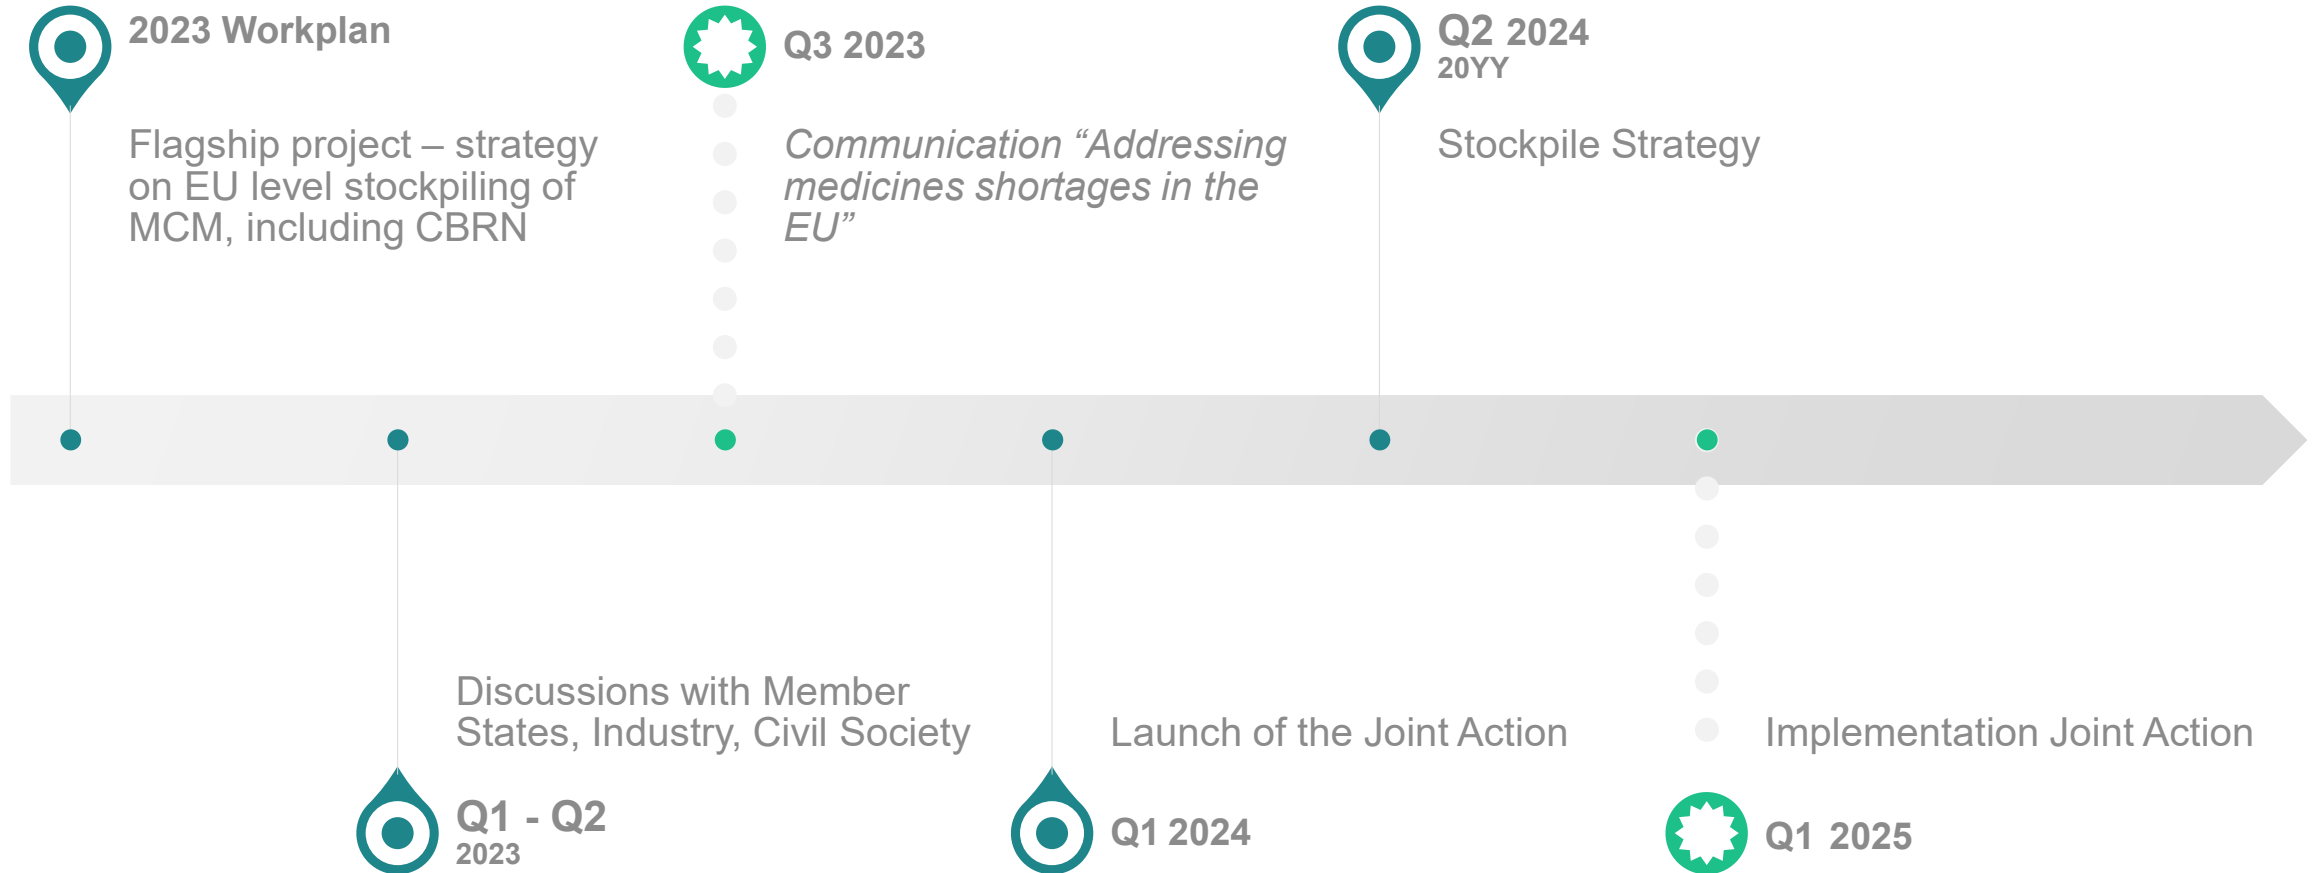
2023 Workplan

Flagship project – strategy on EU level stockpiling of MCM, including CBRN

Q3 2023

Communication “Addressing medicines shortages in the EU”

Q2 2024
20YY

Stockpile Strategy

Discussions with Member States, Industry, Civil Society

Q1 - Q2
2023

Launch of the Joint Action

Q1 2024

Implementation Joint Action

Q1 2025